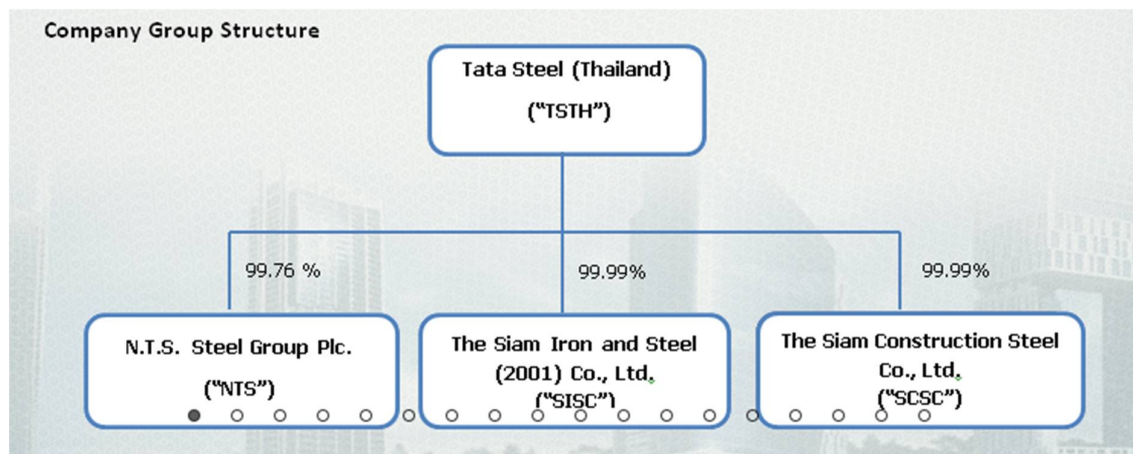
Company Group Structure

Tata Steel (Thailand)
("TSTH")

99.76 %

99.99%

99.99%

N.T.S. Steel Group Plc.
("NTS")

The Siam Iron and Steel (2001) Co., Ltd.
("SISC")

The Siam Construction Steel Co., Ltd.
("SCSC")